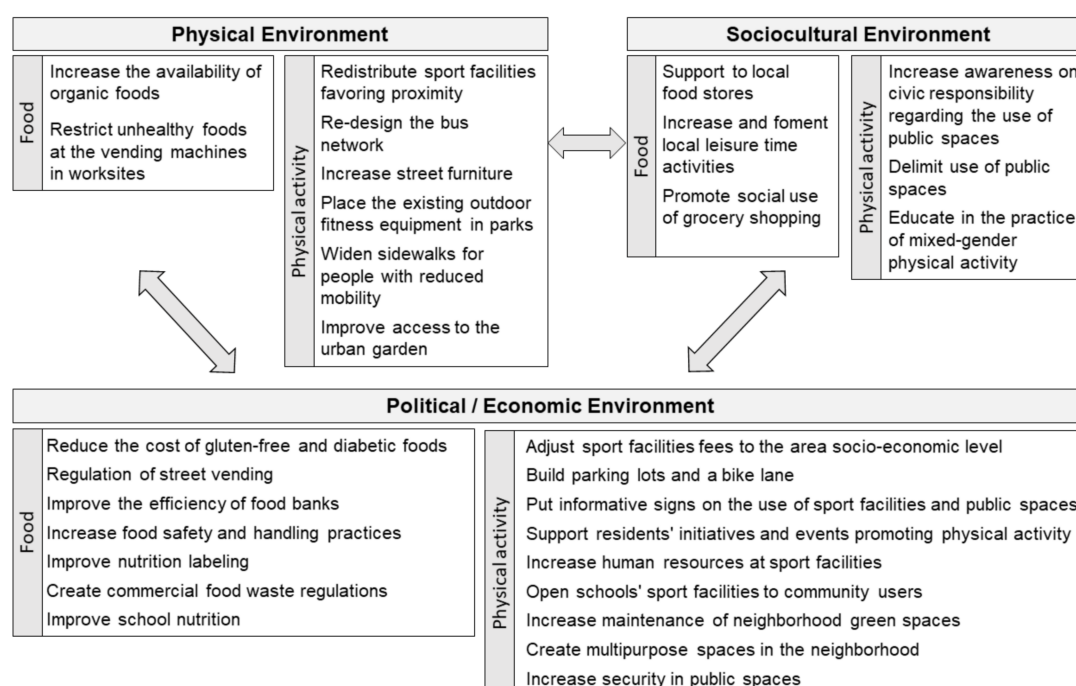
Physical Environment

Food

Increase the availability of organic foods

Restrict unhealthy foods at the vending machines in worksites

Physical activity

Redistribute sport facilities favoring proximity

Re-design the bus network

Increase street furniture

Place the existing outdoor fitness equipment in parks

Widen sidewalks for people with reduced mobility

Improve access to the urban garden

Sociocultural Environment

Food

Support to local food stores

Increase and foment local leisure time activities

Promote social use of grocery shopping

Physical activity

Increase awareness on civic responsibility regarding the use of public spaces

Delimit use of public spaces

Educate in the practice of mixed-gender physical activity

Political / Economic Environment

Food

Reduce the cost of gluten-free and diabetic foods

Regulation of street vending

Improve the efficiency of food banks

Increase food safety and handling practices

Improve nutrition labeling

Create commercial food waste regulations

Improve school nutrition

Physical activity

Adjust sport facilities fees to the area socio-economic level

Build parking lots and a bike lane

Put informative signs on the use of sport facilities and public spaces

Support residents' initiatives and events promoting physical activity

Increase human resources at sport facilities

Open schools' sport facilities to community users

Increase maintenance of neighborhood green spaces

Create multipurpose spaces in the neighborhood

Increase security in public spaces